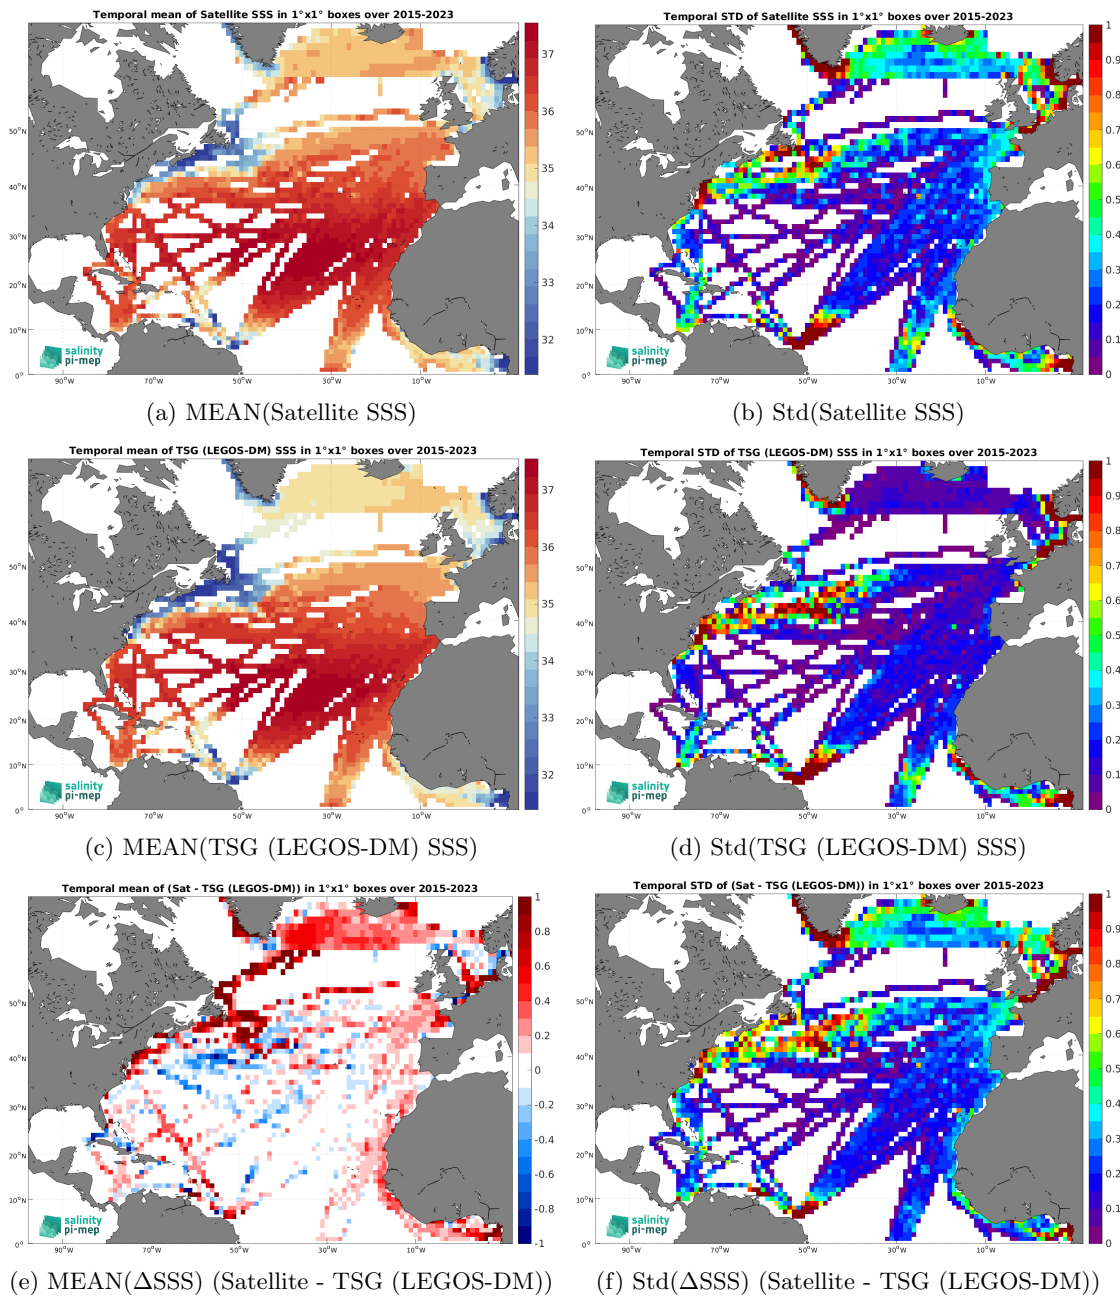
Temporal mean of Satellite SSS in 1°x1° boxes over 2015-2023

37
36
35
34
33
32

50°N
40°N
30°N
20°N
10°N
0°

90°W 70°W 50°W 30°W 10°W

salinity pi-mep

(a) MEAN(Satellite SSS)

Temporal STD of Satellite SSS in 1°x1° boxes over 2015-2023

1
0.9
0.8
0.7
0.6
0.5
0.4
0.3
0.2
0.1
0

50°N
40°N
30°N
20°N
10°N
0°

90°W 70°W 50°W 30°W 10°W

salinity pi-mep

(b) Std(Satellite SSS)

Temporal mean of TSG (LEGOS-DM) SSS in 1°x1° boxes over 2015-2023

37
36
35
34
33
32

50°N
40°N
30°N
20°N
10°N
0°

90°W 70°W 50°W 30°W 10°W

salinity pi-mep

(c) MEAN(TSG (LEGOS-DM) SSS)

Temporal STD of TSG (LEGOS-DM) SSS in 1°x1° boxes over 2015-2023

1
0.9
0.8
0.7
0.6
0.5
0.4
0.3
0.2
0.1
0

50°N
40°N
30°N
20°N
10°N
0°

90°W 70°W 50°W 30°W 10°W

salinity pi-mep

(d) Std(TSG (LEGOS-DM) SSS)

Temporal mean of (Sat - TSG (LEGOS-DM)) in 1°x1° boxes over 2015-2023

1
0.8
0.6
0.4
0.2
0
-0.2
-0.4
-0.6
-0.8
-1

50°N
40°N
30°N
20°N
10°N
0°

90°W 70°W 50°W 30°W 10°W

salinity pi-mep

(e) MEAN(ΔSSS) (Satellite - TSG (LEGOS-DM))

Temporal STD of (Sat - TSG (LEGOS-DM)) in 1°x1° boxes over 2015-2023

1
0.9
0.8
0.7
0.6
0.5
0.4
0.3
0.2
0.1
0

50°N
40°N
30°N
20°N
10°N
0°

90°W 70°W 50°W 30°W 10°W

salinity pi-mep

(f) Std(ΔSSS) (Satellite - TSG (LEGOS-DM))